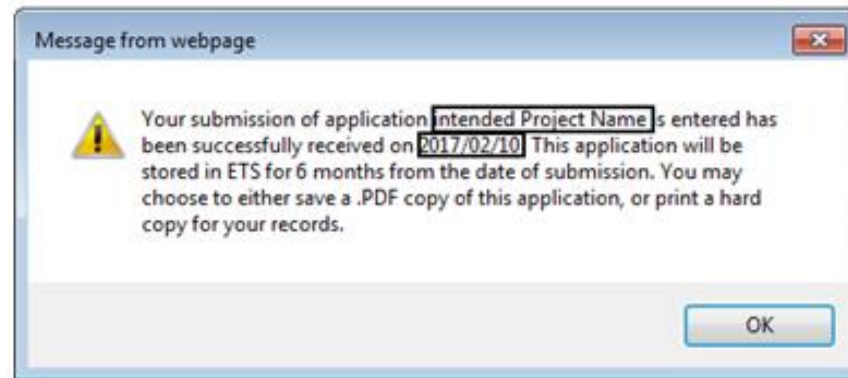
Message from webpage

Your submission of application intended Project Name s entered has been successfully received on 2017/02/10 This application will be stored in ETS for 6 months from the date of submission. You may choose to either save a .PDF copy of this application, or print a hard copy for your records.

OK